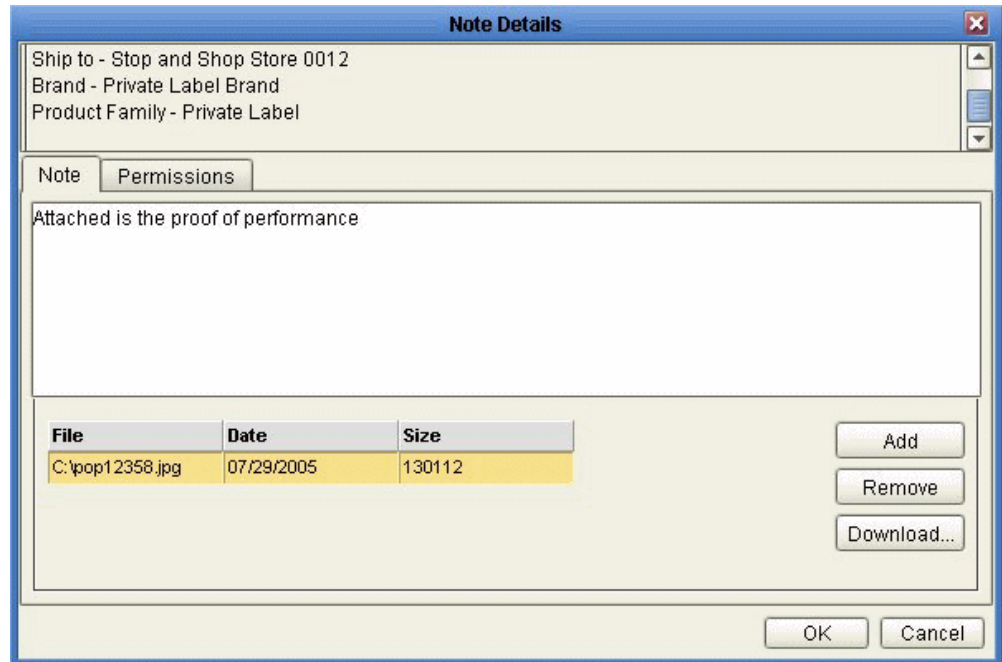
Note Details

Ship to - Stop and Shop Store 0012
Brand - Private Label Brand
Product Family - Private Label

Note | Permissions

Attached is the proof of performance

| File | Date | Size |
|---|---|---|
| C:\pop12358.jpg | 07/29/2005 | 130112 |

Add
Remove
Download...

OK
Cancel